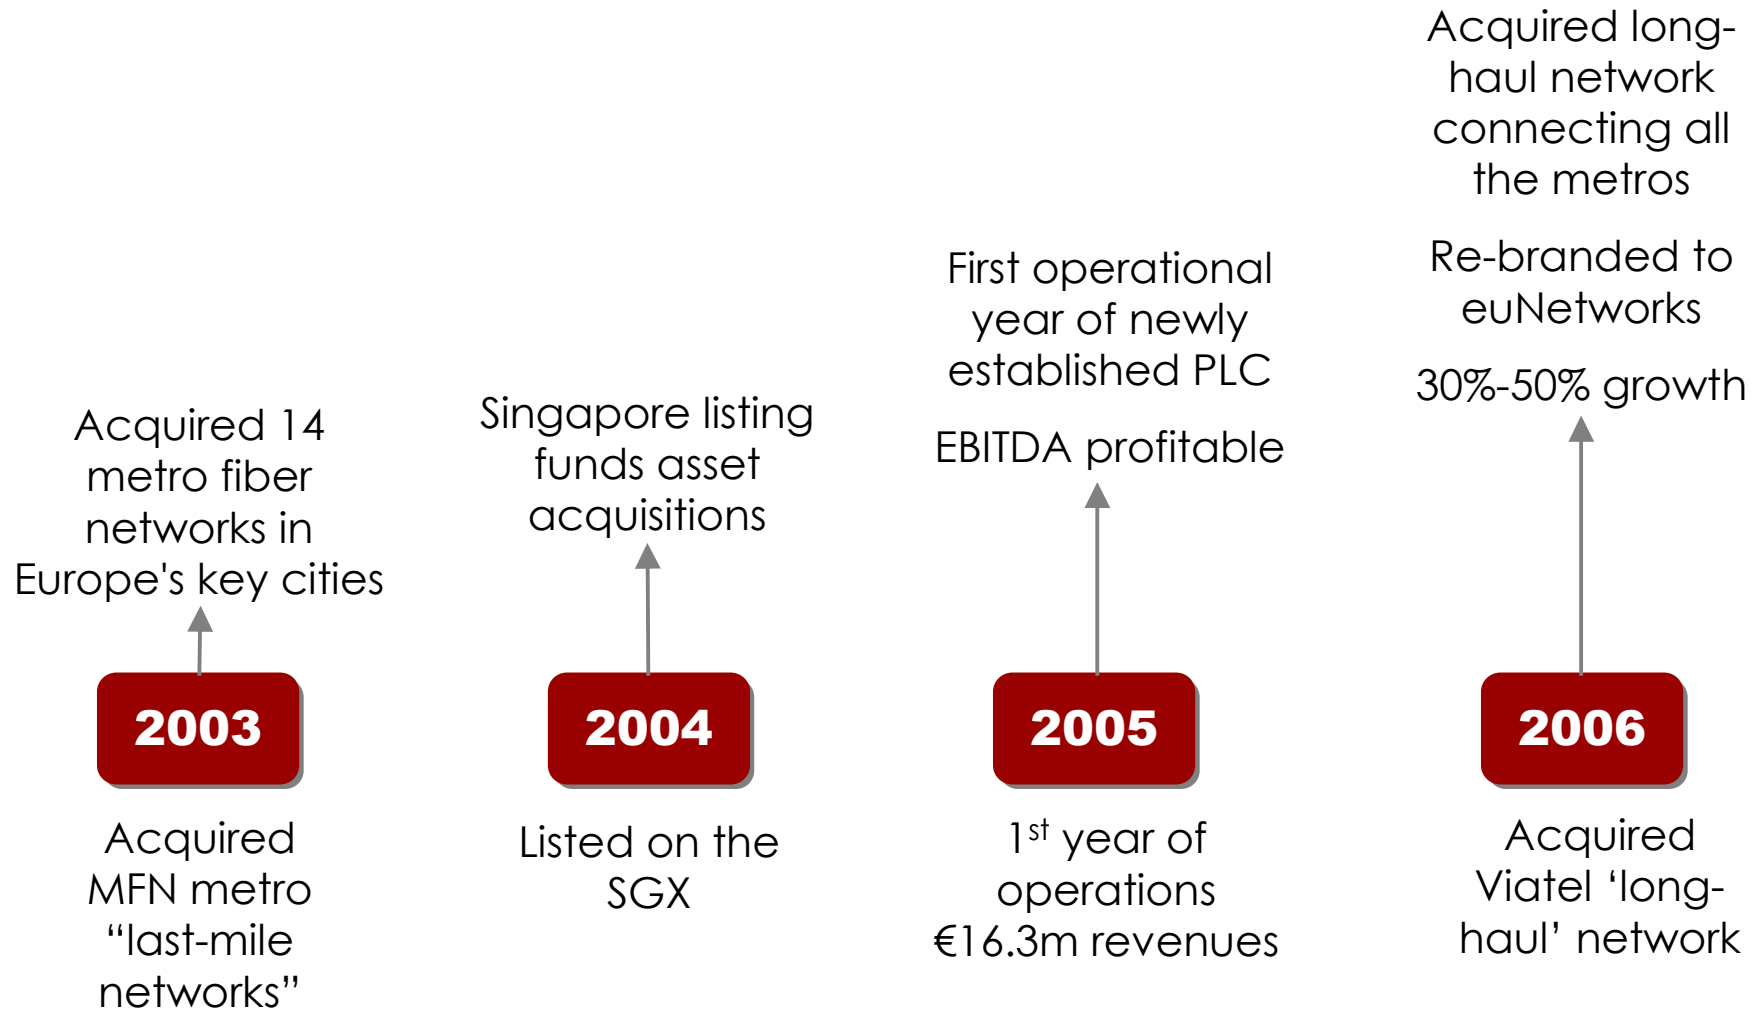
Acquired 14 metro fiber networks in Europe's key cities

2003

Acquired MFN metro “last-mile networks”

Singapore listing funds asset acquisitions

2004

Listed on the SGX

First operational year of newly established PLC

EBITDA profitable

2005

$1^{st}$ year of operations €16.3m revenues

Acquired long-haul network connecting all the metros

Re-branded to euNetworks

30%-50% growth

2006

Acquired Viatel ‘long-haul’ network